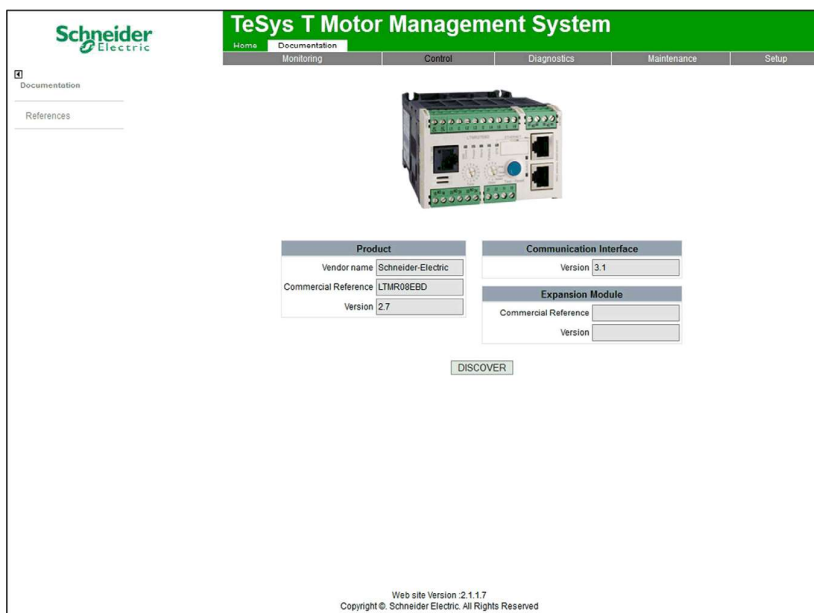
Schneider Electric

TeSys T Motor Management System

Home Documentation

Monitoring Control Diagnostics Maintenance Setup

Documentation

References

| Product | |
|---|---|
| Vendor name | Schneider-Electric |
| Commercial Reference | LTMR08EBD |
| Version | 2.7 |

| Communication Interface | |
|---|---|
| Version | 3.1 |

| Expansion Module | |
|---|---|
| Commercial Reference | |
| Version | |

DISCOVER

Web site Version :2.1.1.7
Copyright ©. Schneider Electric. All Rights Reserved